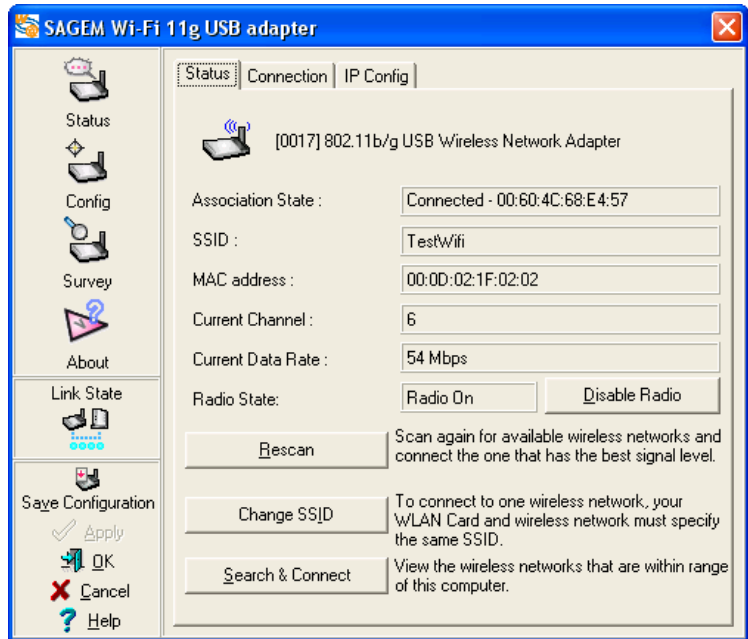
SAGEM Wi-Fi 11g USB adapter

Status
Config
Survey
About
Link State
Save Configuration
Apply
OK
Cancel
Help

Status | Connection | IP Config

[0017] 802.11b/g USB Wireless Network Adapter

| | |
|---|---|
| Association State : | Connected - 00:60:4C:68:E4:57 |
| SSID : | TestWifi |
| MAC address : | 00:0D:02:1F:02:02 |
| Current Channel : | 6 |
| Current Data Rate : | 54 Mbps |
| Radio State: | Radio On |

Disable Radio

Rescan
Scan again for available wireless networks and connect the one that has the best signal level.

Change SSID
To connect to one wireless network, your WLAN Card and wireless network must specify the same SSID.

Search & Connect
View the wireless networks that are within range of this computer.